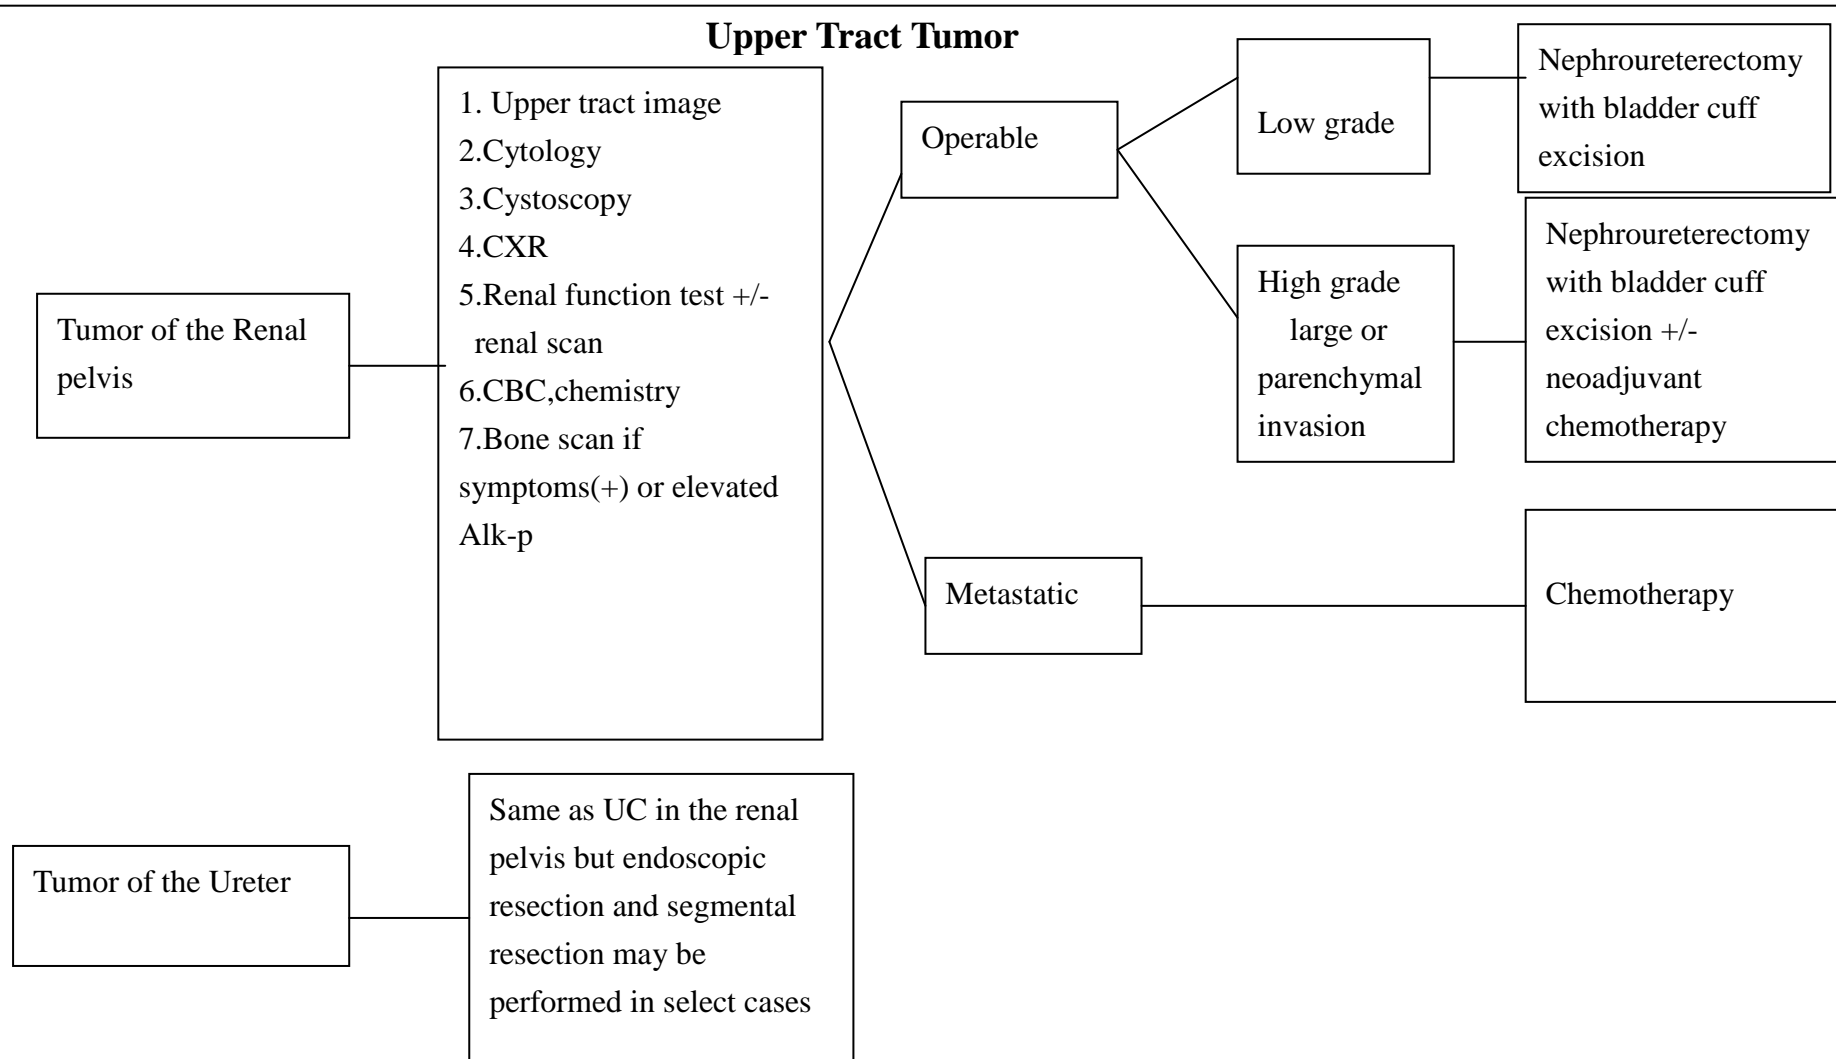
Upper Tract Tumor

Tumor of the Renal pelvis

1. Upper tract image
2.Cytology
3.Cystoscopy
4.CXR
5.Renal function test +/- renal scan
6.CBC,chemistry
7.Bone scan if symptoms(+) or elevated Alk-p

Operable

Low grade

Nephroureterectomy with bladder cuff excision

High grade large or parenchymal invasion

Nephroureterectomy with bladder cuff excision +/- neoadjuvant chemotherapy

Metastatic

Chemotherapy

Tumor of the Ureter

Same as UC in the renal pelvis but endoscopic resection and segmental resection may be performed in select cases